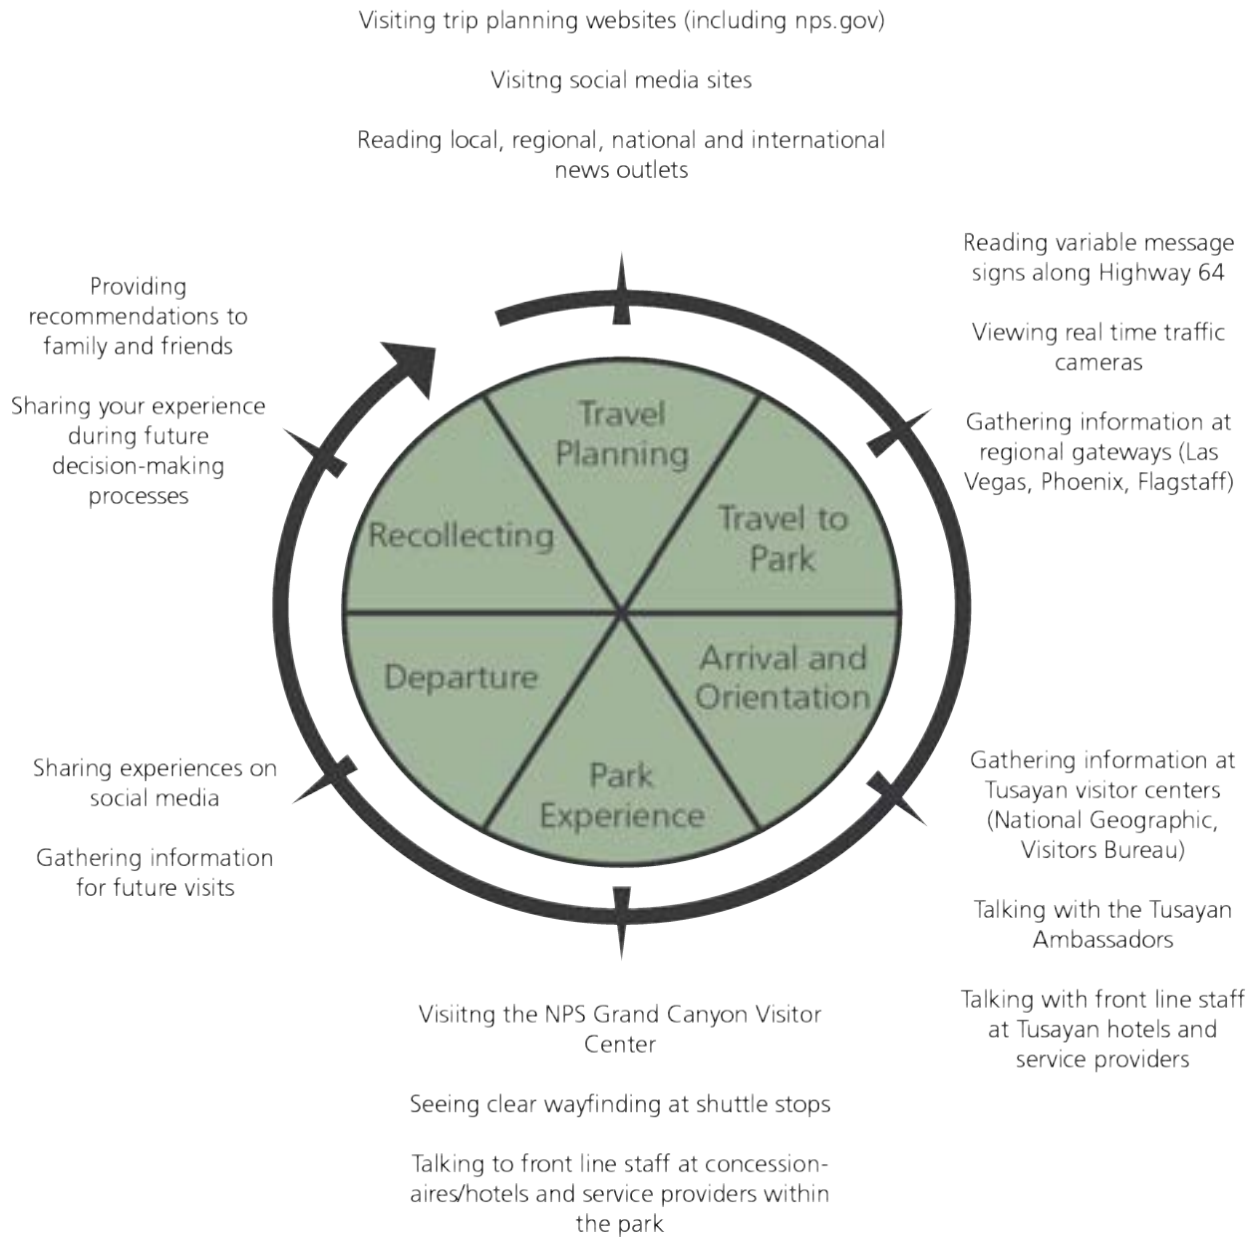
Visiting trip planning websites (including nps.gov)

Visitng social media sites

Reading local, regional, national and international news outlets

Providing recommendations to family and friends

Sharing your experience during future decision-making processes

Reading variable message signs along Highway 64

Viewing real time traffic cameras

Gathering information at regional gateways (Las Vegas, Phoenix, Flagstaff)

Travel Planning

Travel to Park

Arrival and Orientation

Park Experience

Departure

Recollecting

Sharing experiences on social media

Gathering information for future visits

Gathering information at Tusayan visitor centers (National Geographic, Visitors Bureau)

Talking with the Tusayan Ambassadors

Talking with front line staff at Tusayan hotels and service providers

Visiitng the NPS Grand Canyon Visitor Center

Seeing clear wayfinding at shuttle stops

Talking to front line staff at concessionaires/hotels and service providers within the park